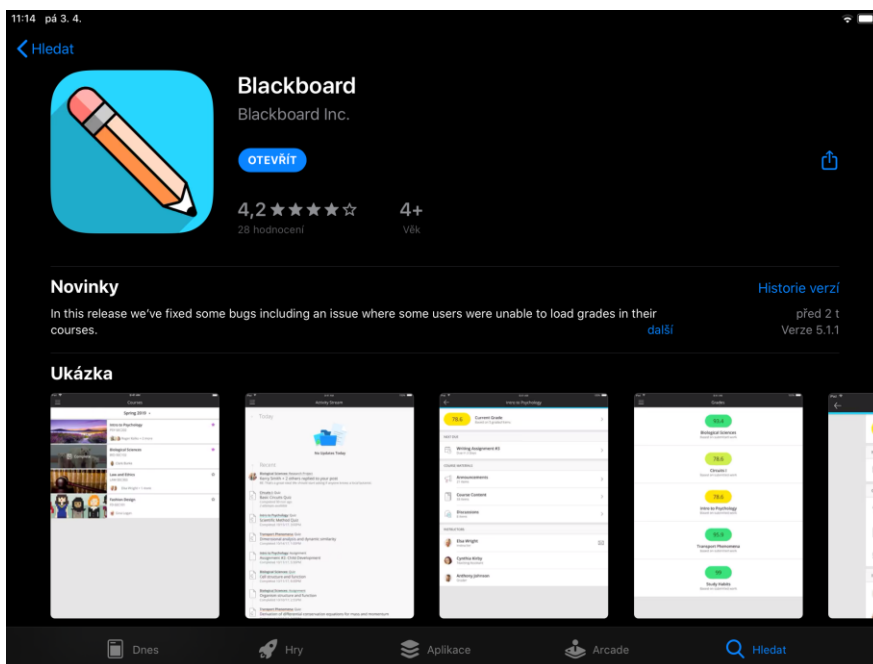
11:14 pá 3. 4.

Hledat

Blackboard
Blackboard Inc.

OTEVŘÍT

4,2 ★★★★☆
28 hodnocení

4+
Věk

Novinky

Historie verzí

In this release we've fixed some bugs including an issue where some users were unable to load grades in their courses.

další

před 2 t
Verze 5.1.1

Ukázka

Courses
Spring 2019
Intro to Psychology
Biological Sciences
Law and Ethics
Fashion Design

Activity Stream
Today
No Updates Today
Recent

Intro to Psychology
78.6 Current Grade
Writing Assignment #2
Announcements
Course Content
Discussions
Elsa Wright
Cynthia Kirby
Anthony Johnson

Grades
93.4 Biological Sciences
78.6 Climate I
78.6 Intro to Psychology
95.9 Transport Phenomena
99 Study Habits

Dnes
Hry
Aplikace
Arcade
Hledat